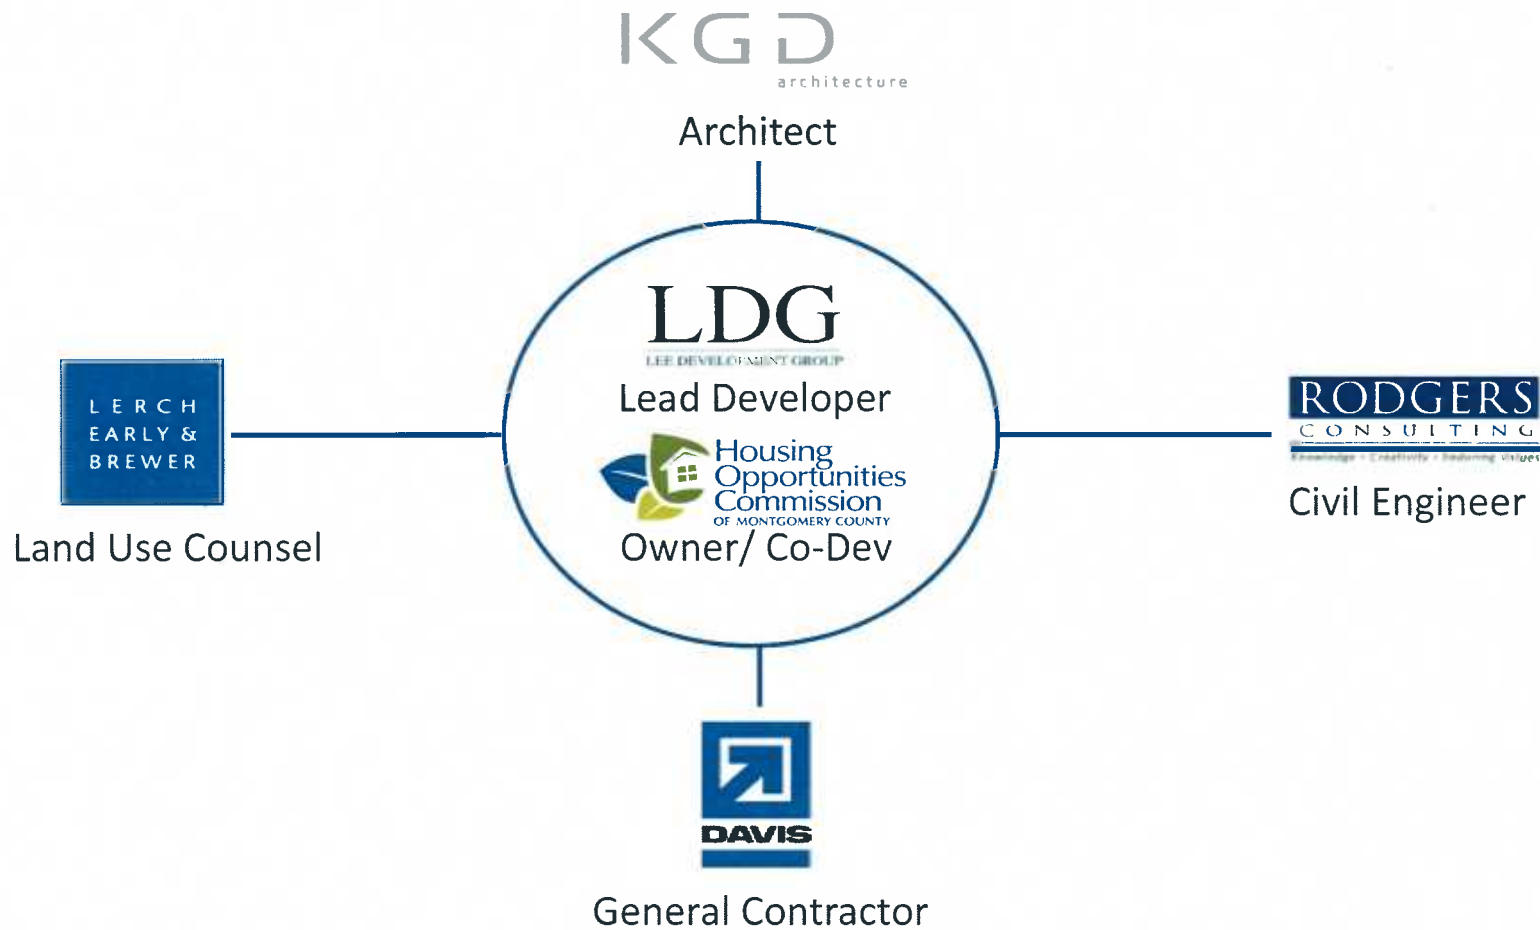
KGD
architecture
Architect

LDG
LEE DEVELOPMENT GROUP
Lead Developer
Housing Opportunities Commission
OF MONTGOMERY COUNTY
Owner/ Co-Dev

LERCH EARLY & BREWER
Land Use Counsel

RODGERS
CONSULTING
Knowledge · Creativity · Enduring Values
Civil Engineer

DAVIS
General Contractor